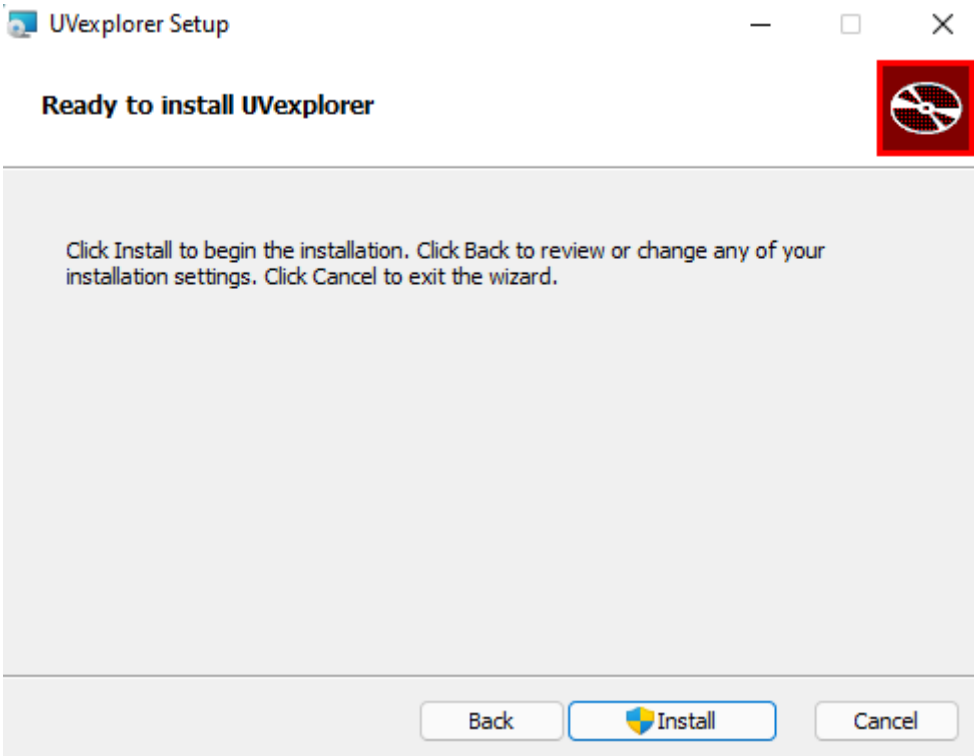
UVexplorer Setup

Ready to install UVexplorer

Click Install to begin the installation. Click Back to review or change any of your installation settings. Click Cancel to exit the wizard.

Back
Install
Cancel